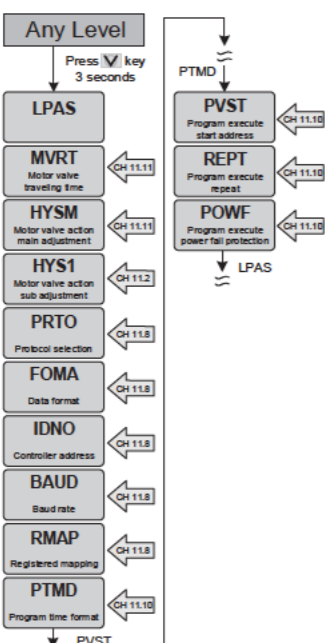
Any Level

Press V key 3 seconds

LPAS

MVRT
Motor valve traveling time
CH 11.11

HYSM
Motor valve action main adjustment
CH 11.11

HYS1
Motor valve action sub adjustment
CH 11.2

PRTO
Protocol selection
CH 11.8

FOMA
Data format
CH 11.8

IDNO
Controller address
CH 11.8

BAUD
Baud rate
CH 11.8

RMAP
Registered mapping
CH 11.8

PTMD
Program time format
CH 11.10

PVST

PTMD

PVST
Program execute start address
CH 11.10

REPT
Program execute repeat
CH 11.10

POWF
Program execute power fail protection
CH 11.10

LPAS